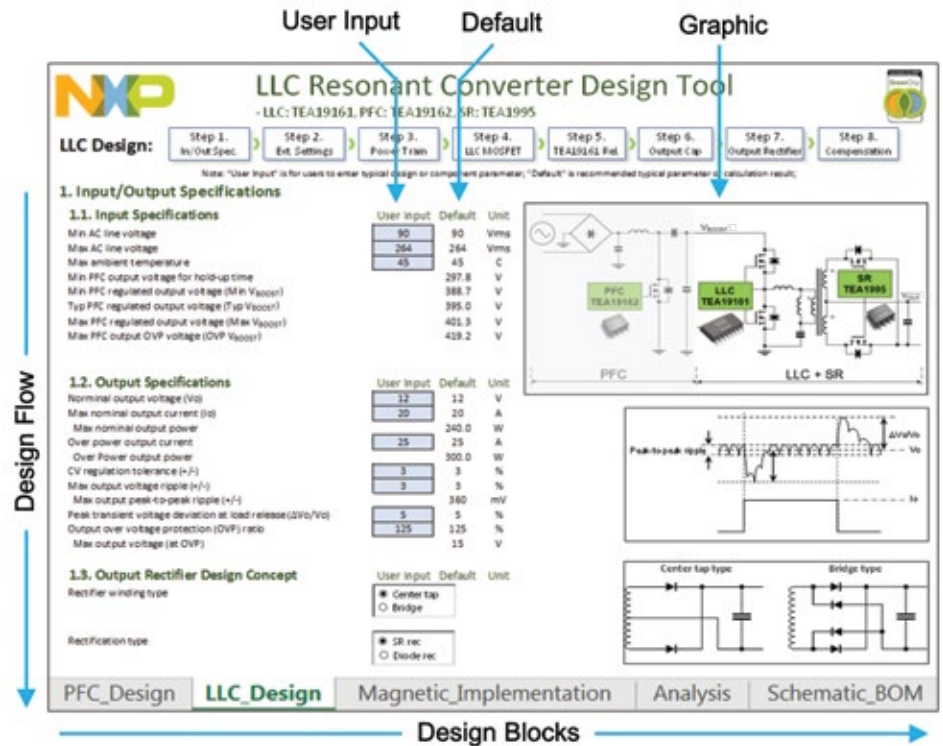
User Input

Default

Graphic

NXP

LLC Resonant Converter Design Tool

- LLC: TEA19161, PFC: TEA19162, SR: TEA1995

LLC Design:

Step 1. In/Out Spec.

Step 2. Ext. Settings

Step 3. Power Train

Step 4. LLC MOSFET

Step 5. TEA19161 Pel.

Step 6. Output Cap

Step 7. Output Rectifier

Step 8. Compensation

Note: "User Input" is for users to enter typical design or component parameter; "Default" is recommended typical parameter or calculation result;

1. Input/Output Specifications

1.1. Input Specifications

| | User Input | Default | Unit |
|---|---|---|---|
| Min AC line voltage | 90 | 90 | Vrms |
| Max AC line voltage | 264 | 264 | Vrms |
| Max ambient temperature | 45 | 45 | C |
| Min PFC output voltage for hold-up time | | 297.8 | V |
| Min PFC regulated output voltage (Min $V_{BOOST}$) | | 388.7 | V |
| Typ PFC regulated output voltage (Typ $V_{BOOST}$) | | 395.0 | V |
| Max PFC regulated output voltage (Max $V_{BOOST}$) | | 401.3 | V |
| Max PFC output OVP voltage (OVP $V_{BOOST}$) | | 419.2 | V |

1.2. Output Specifications

| | User Input | Default | Unit |
|---|---|---|---|
| Nominal output voltage (Vo) | 12 | 12 | V |
| Max nominal output current (Io) | 20 | 20 | A |
| Max nominal output power | | 240.0 | W |
| Over power output current | 25 | 25 | A |
| Over Power output power | | 300.0 | W |
| CV regulation tolerance (+/-) | 3 | 3 | % |
| Max output voltage ripple (+/-) | 3 | 3 | % |
| Max output peak-to-peak ripple (+/-) | | 360 | mV |
| Peak transient voltage deviation at load release (ΔVo/Vo) | 5 | 5 | % |
| Output over voltage protection (OVP) ratio | 125 | 125 | % |
| Max output voltage (at OVP) | | 15 | V |

1.3. Output Rectifier Design Concept

User Input Default Unit

Rectifier winding type

Center tap
Bridge

Rectification type

SR rec
Diode rec

$V_{BOOST}$

PFC TEA19162

LLC TEA19161

SR TEA1995

$V_{OUT}$

PFC

LLC + SR

ΔVo/Vo

Peak-to-peak ripple

Vo

Io

Center tap type

Bridge type

PFC_Design

LLC_Design

Magnetic_Implementation

Analysis

Schematic_BOM

Design Flow

Design Blocks